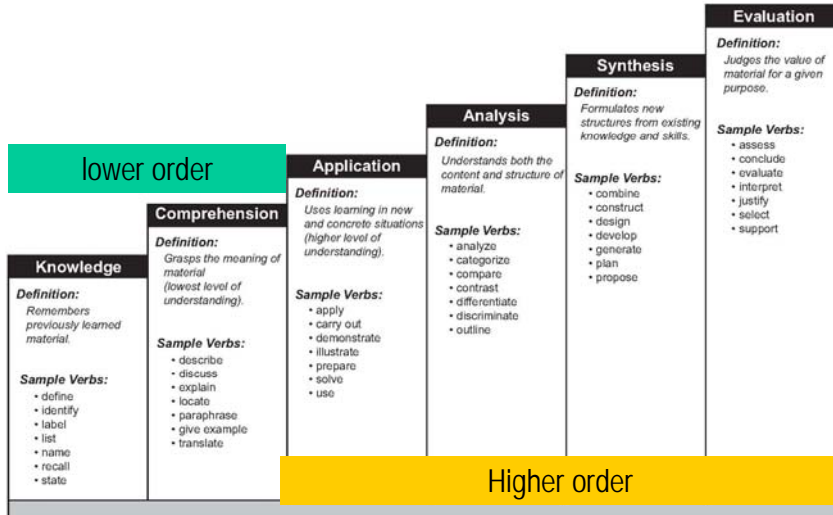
lower order

Knowledge
Definition:
Remembers previously learned material.
Sample Verbs:
• define
• identify
• label
• list
• name
• recall
• state

Comprehension
Definition:
Grasps the meaning of material (lowest level of understanding).
Sample Verbs:
• describe
• discuss
• explain
• locate
• paraphrase
• give example
• translate

Application
Definition:
Uses learning in new and concrete situations (higher level of understanding).
Sample Verbs:
• apply
• carry out
• demonstrate
• illustrate
• prepare
• solve
• use

Analysis
Definition:
Understands both the content and structure of material.
Sample Verbs:
• analyze
• categorize
• compare
• contrast
• differentiate
• discriminate
• outline

Synthesis
Definition:
Formulates new structures from existing knowledge and skills.
Sample Verbs:
• combine
• construct
• design
• develop
• generate
• plan
• propose

Evaluation
Definition:
Judges the value of material for a given purpose.
Sample Verbs:
• assess
• conclude
• evaluate
• interpret
• justify
• select
• support

Higher order